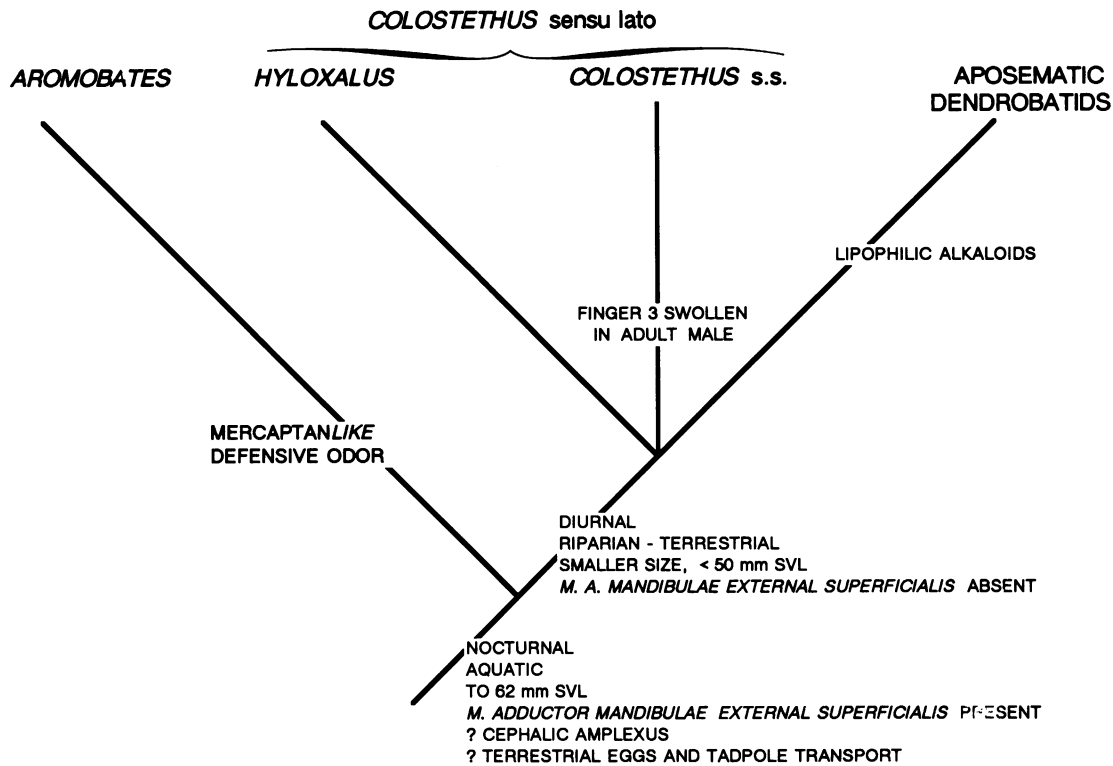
COLOSTETHUS sensu lato

AROMOBATES

HYLOXALUS

COLOSTETHUS s.s.

APOSEMATIC DENDROBATIDS

LIPOPHILIC ALKALOIDS

FINGER 3 SWOLLEN IN ADULT MALE

MERCAPTANLIKE DEFENSIVE ODOR

DIURNAL
RIPARIAN - TERRESTRIAL
SMALLER SIZE, < 50 mm SVL
M. A. MANDIBULAE EXTERNAL SUPERFICIALIS ABSENT

NOCTURNAL
AQUATIC
TO 62 mm SVL
M. ADDUCTOR MANDIBULAE EXTERNAL SUPERFICIALIS PRESENT
? CEPHALIC AMPLEXUS
? TERRESTRIAL EGGS AND TADPOLE TRANSPORT